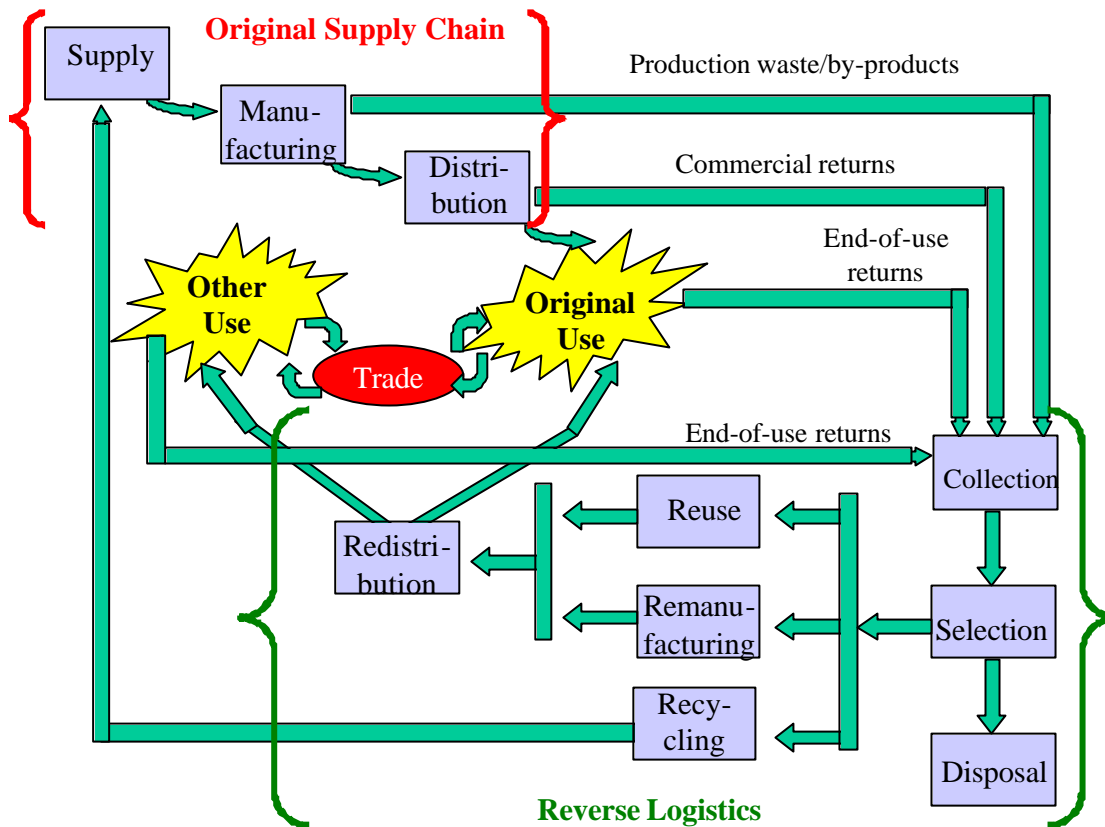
Original Supply Chain

Supply

Manufacturing

Production waste/by-products

Distribution

Commercial returns

End-of-use returns

Other Use

Original Use

Trade

End-of-use returns

Collection

Reuse

Redistribution

Remanufacturing

Selection

Recycling

Disposal

Reverse Logistics